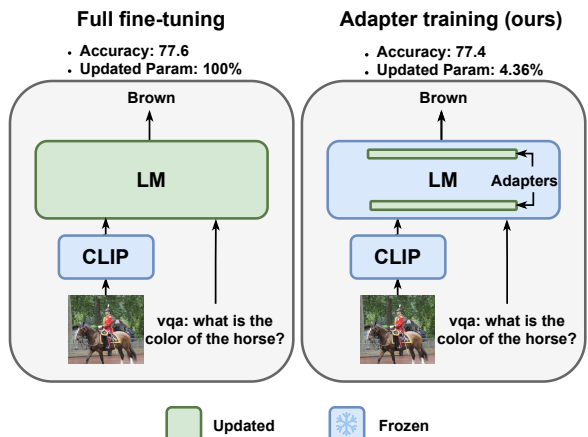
Full fine-tuning

• Accuracy: 77.6
• Updated Param: 100%

Brown

LM

CLIP

vqa: what is the color of the horse?

Adapter training (ours)

• Accuracy: 77.4
• Updated Param: 4.36%

Brown

LM

Adapters

CLIP

vqa: what is the color of the horse?

Updated

Frozen